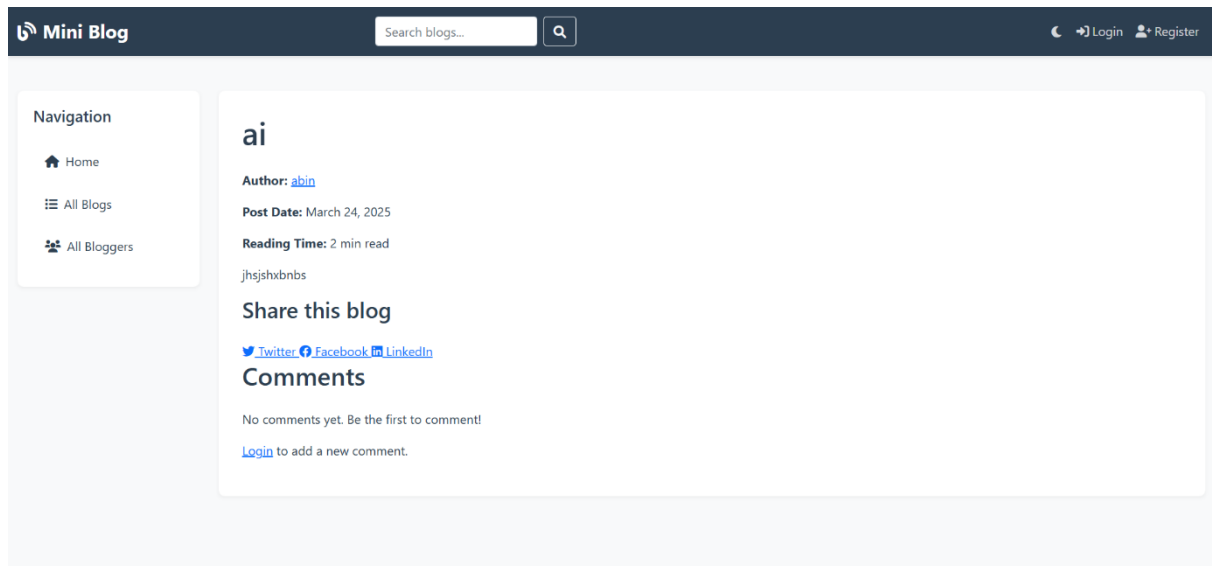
Mini Blog

Search blogs...

Login Register

Navigation

Home

All Blogs

All Bloggers

ai

Author: abin

Post Date: March 24, 2025

Reading Time: 2 min read

jhsjshxbnbs

Share this blog

Twitter Facebook LinkedIn

Comments

No comments yet. Be the first to comment!

Login to add a new comment.